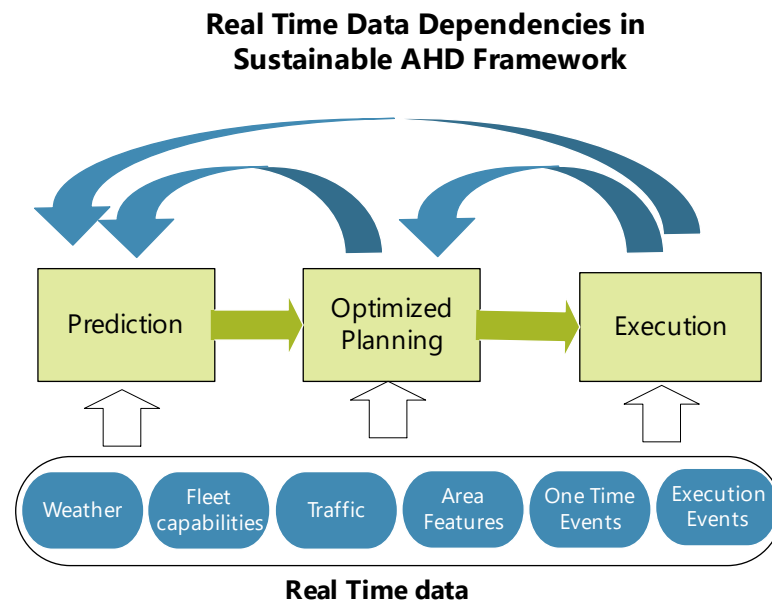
Real Time Data Dependencies in Sustainable AHD Framework

Prediction

Optimized Planning

Execution

Weather

Fleet capabilities

Traffic

Area Features

One Time Events

Execution Events

Real Time data